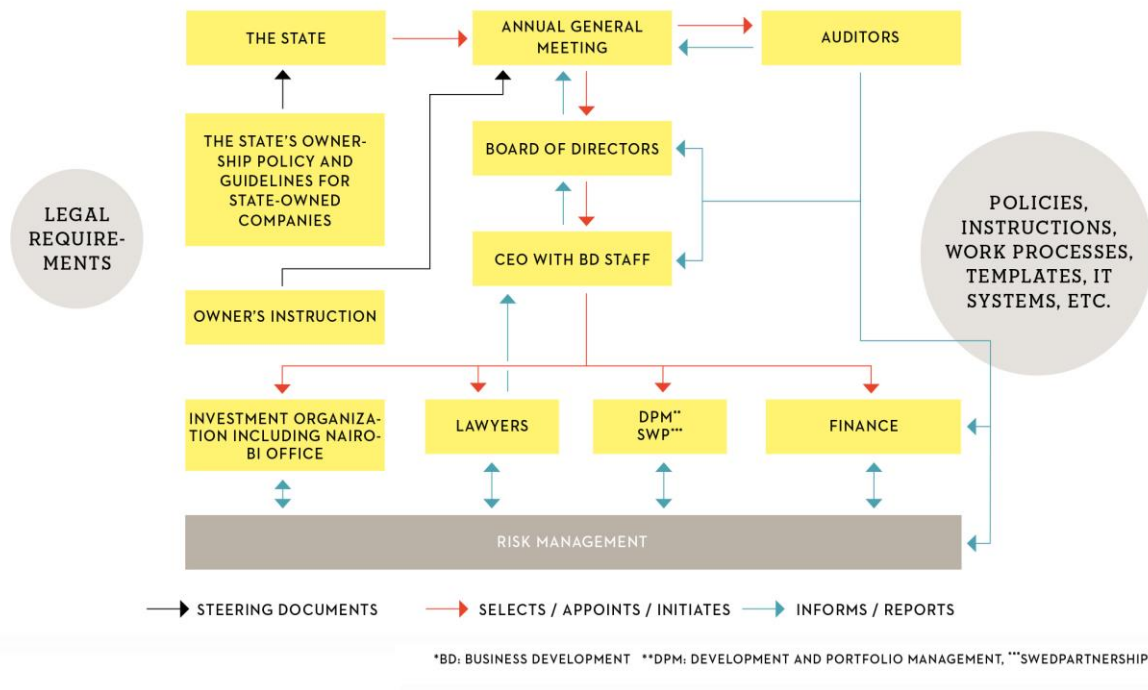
THE STATE

ANNUAL GENERAL MEETING

AUDITORS

THE STATE'S OWNERSHIP POLICY AND GUIDELINES FOR STATE-OWNED COMPANIES

BOARD OF DIRECTORS

LEGAL REQUIREMENTS

CEO WITH BD STAFF

POLICIES, INSTRUCTIONS, WORK PROCESSES, TEMPLATES, IT SYSTEMS, ETC.

OWNER'S INSTRUCTION

INVESTMENT ORGANIZATION INCLUDING NAIROBI OFFICE

LAWYERS

DPM** SWP***

FINANCE

RISK MANAGEMENT

STEERING DOCUMENTS

SELECTS / APPOINTS / INITIATES

INFORMS / REPORTS

*BD: BUSINESS DEVELOPMENT **DPM: DEVELOPMENT AND PORTFOLIO MANAGEMENT, ***SWEDPARTNERSHIP